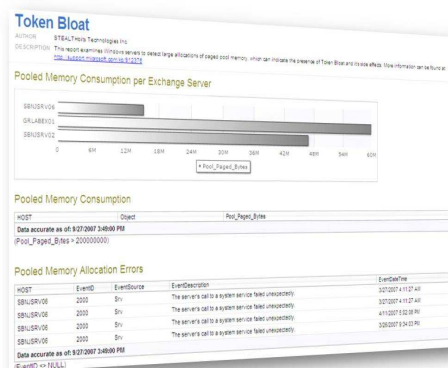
Token Bloat

AUTHOR STEALTHbits Technologies Inc.

DESCRIPTION This report examines Windows servers to detect large allocations of paged pool memory, which can indicate the presence of Token Bloat and its side effects. More information can be found at: http://support.microsoft.com/kb/912376

Pooled Memory Consumption per Exchange Server

SBNJSRV06
GRLABEXO1
SBNJSRV02

0 6M 12M 18M 24M 30M 36M 42M 48M 54M 60M

Pool_Paged_Bytes

Pooled Memory Consumption

| HOST | Object | Pool_Paged_Bytes |
|---|---|---|

Data accurate as of: 9/27/2007 3:49:00 PM
(Pool_Paged_Bytes > 200000000)

Pooled Memory Allocation Errors

| HOST | EventID | EventSource | EventDescription | EventDateTime |
|---|---|---|---|---|
| SBNJSRV06 | 2000 | Srv | The server's call to a system service failed unexpectedly. | 3/27/2007 4:11:27 AM |
| SBNJSRV06 | 2000 | Srv | The server's call to a system service failed unexpectedly. | 3/27/2007 4:11:27 AM |
| SBNJSRV06 | 2000 | Srv | The server's call to a system service failed unexpectedly. | 4/11/2007 5:02:28 PM |
| SBNJSRV06 | 2000 | Srv | The server's call to a system service failed unexpectedly. | 3/26/2007 9:34:03 PM |

Data accurate as of: 9/27/2007 3:49:00 PM
(EventID <> NULL)